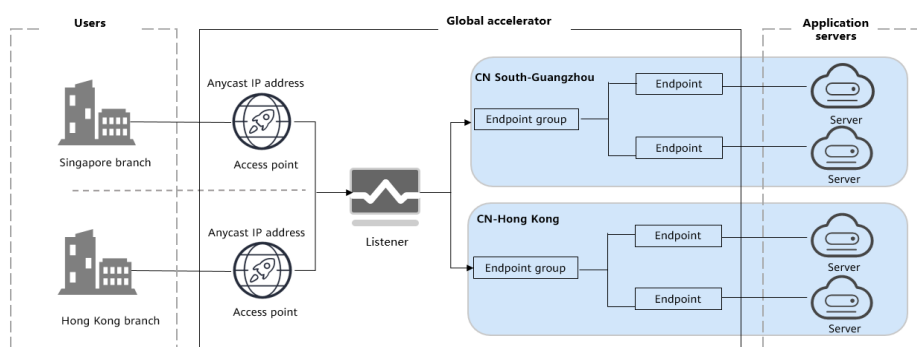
Users

Global accelerator

Application servers

Anycast IP address

Access point

Singapore branch

Anycast IP address

Access point

Hong Kong branch

Listener

CN South-Guangzhou

Endpoint group

Endpoint

Endpoint

Server

Server

CN-Hong Kong

Endpoint group

Endpoint

Endpoint

Server

Server